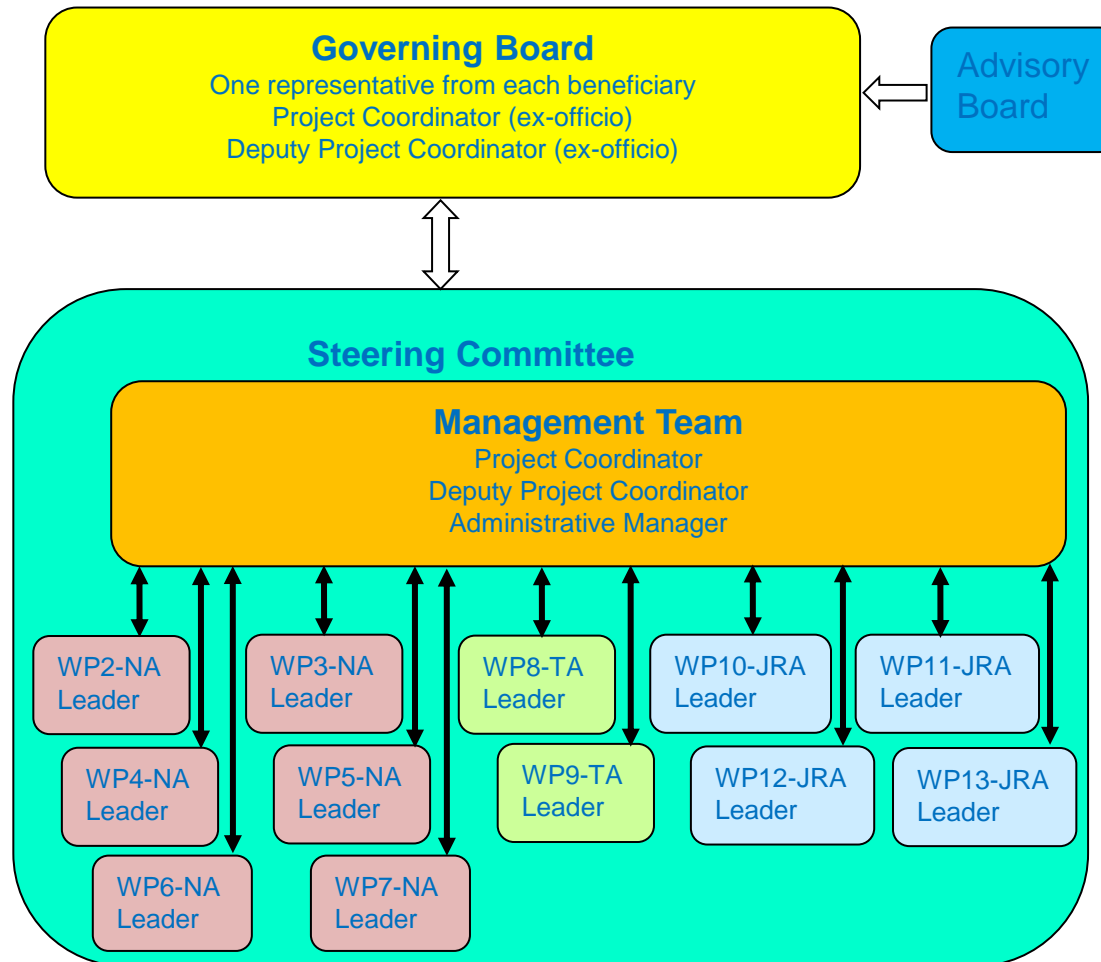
Governing Board
One representative from each beneficiary
Project Coordinator (ex-officio)
Deputy Project Coordinator (ex-officio)

Advisory Board

Steering Committee

Management Team
Project Coordinator
Deputy Project Coordinator
Administrative Manager

WP2-NA Leader

WP4-NA Leader

WP6-NA Leader

WP3-NA Leader

WP5-NA Leader

WP7-NA Leader

WP8-TA Leader

WP9-TA Leader

WP10-JRA Leader

WP12-JRA Leader

WP11-JRA Leader

WP13-JRA Leader